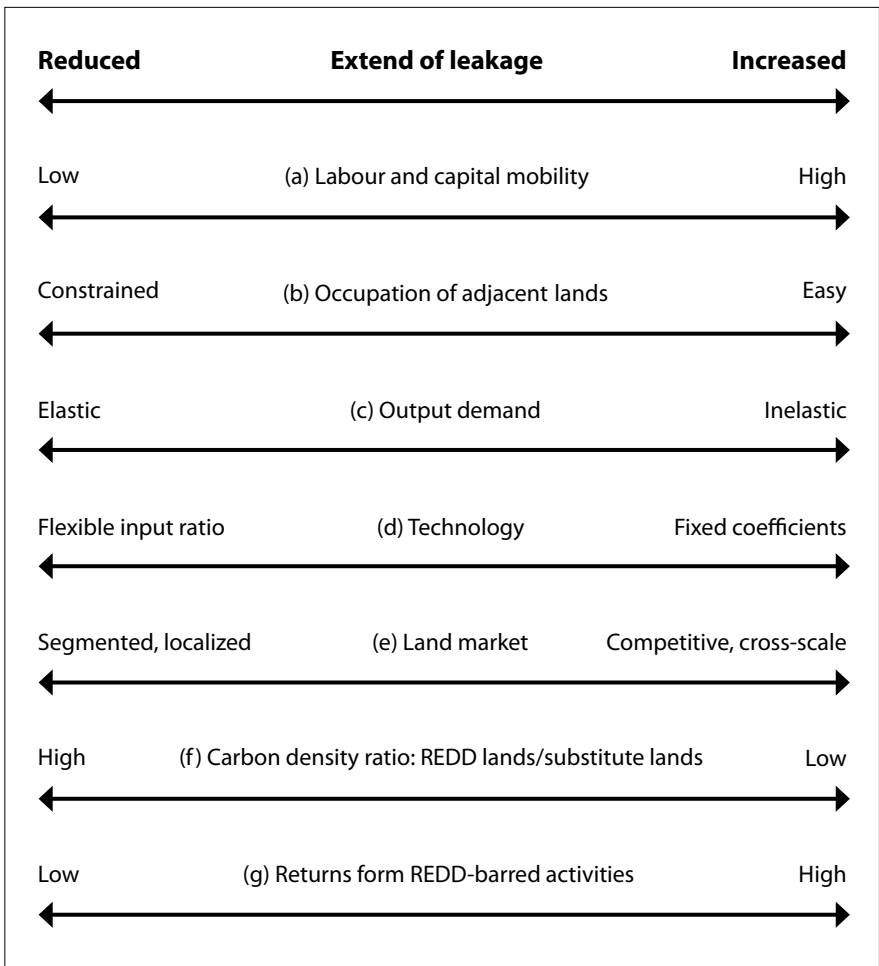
**Reduced** **Extend of leakage** **Increased**

Low (a) Labour and capital mobility High

Constrained (b) Occupation of adjacent lands Easy

Elastic (c) Output demand Inelastic

Flexible input ratio (d) Technology Fixed coefficients

Segmented, localized (e) Land market Competitive, cross-scale

High (f) Carbon density ratio: REDD lands/substitute lands Low

Low (g) Returns form REDD-barred activities High